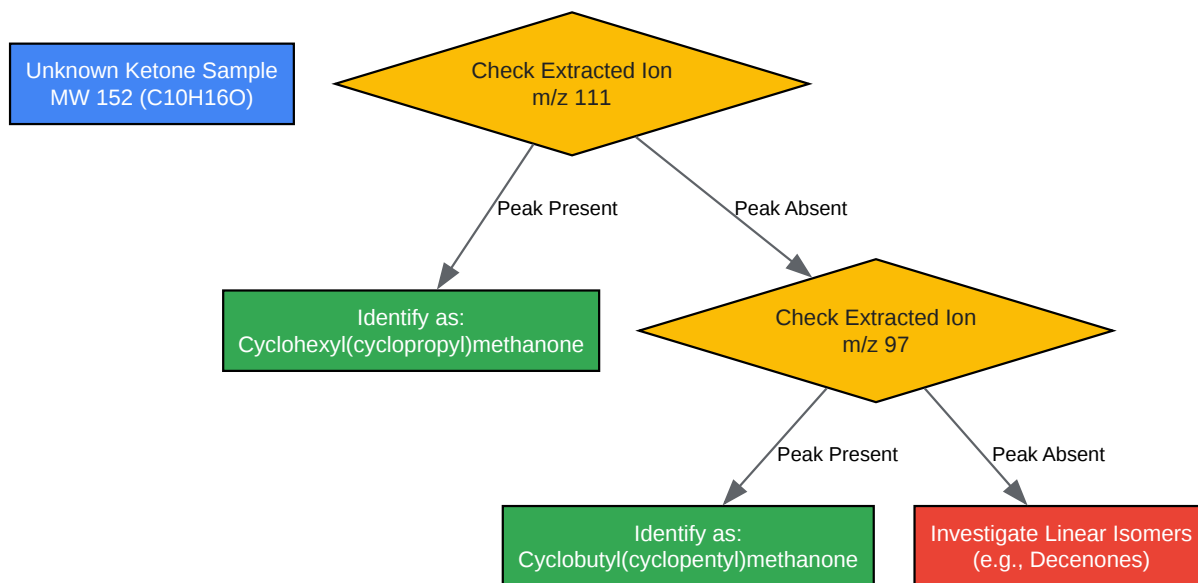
Unknown Ketone Sample
MW 152 (C10H16O)

Check Extracted Ion
m/z 111

Peak Present

Peak Absent

Identify as:
Cyclohexyl(cyclopropyl)methanone

Check Extracted Ion
m/z 97

Peak Present

Peak Absent

Identify as:
Cyclobutyl(cyclopentyl)methanone

Investigate Linear Isomers
(e.g., Decenones)